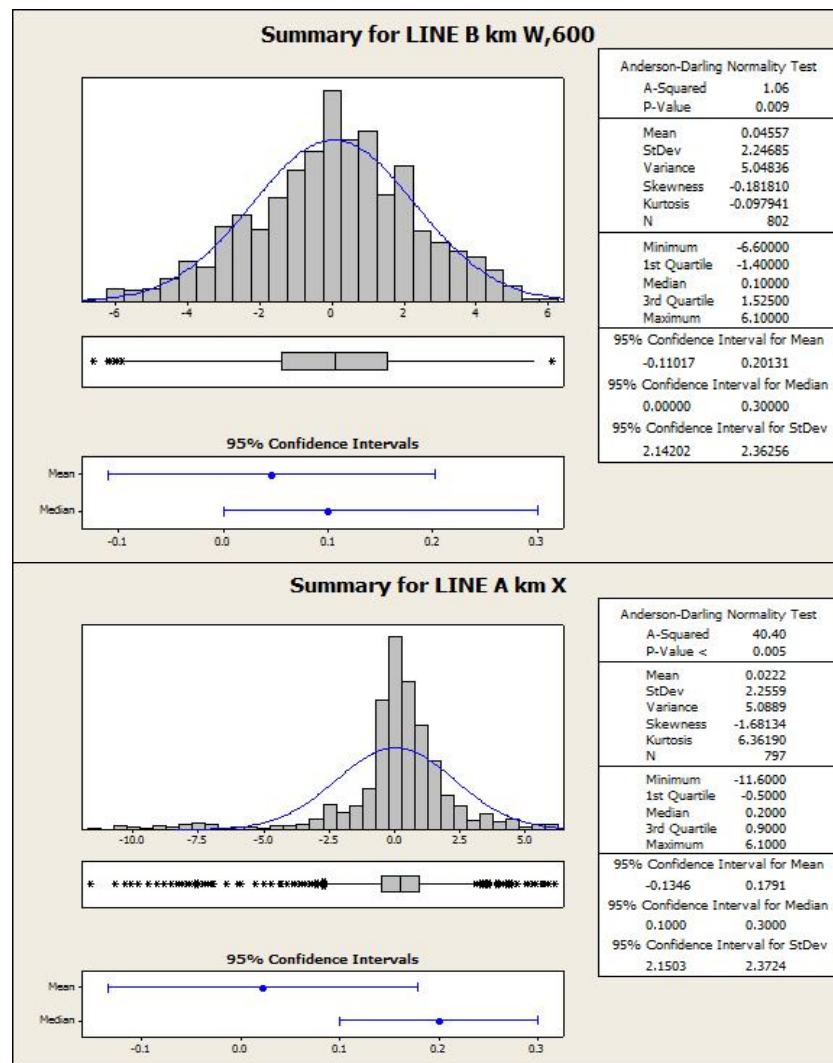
Summary for LINE B km W,600

Anderson-Darling Normality Test

| | |
|---|---|
| A-Squared | 1.06 |
| P-Value | 0.009 |
| Mean | 0.04557 |
| StDev | 2.24685 |
| Variance | 5.04836 |
| Skewness | -0.181810 |
| Kurtosis | -0.097941 |
| N | 802 |
| Minimum | -6.60000 |
| 1st Quartile | -1.40000 |
| Median | 0.10000 |
| 3rd Quartile | 1.52500 |
| Maximum | 6.10000 |

95% Confidence Interval for Mean
-0.11017 0.20131
95% Confidence Interval for Median
0.00000 0.30000
95% Confidence Interval for StDev
2.14202 2.36256

-6 -4 -2 0 2 4 6

95% Confidence Intervals

Mean
Median

-0.1 0.0 0.1 0.2 0.3

Summary for LINE A km X

Anderson-Darling Normality Test

| | |
|---|---|
| A-Squared | 40.40 |
| P-Value < | 0.005 |
| Mean | 0.0222 |
| StDev | 2.2559 |
| Variance | 5.0889 |
| Skewness | -1.68134 |
| Kurtosis | 6.36190 |
| N | 797 |
| Minimum | -11.6000 |
| 1st Quartile | -0.5000 |
| Median | 0.2000 |
| 3rd Quartile | 0.9000 |
| Maximum | 6.1000 |

95% Confidence Interval for Mean
-0.1346 0.1791
95% Confidence Interval for Median
0.1000 0.3000
95% Confidence Interval for StDev
2.1503 2.3724

-10.0 -7.5 -5.0 -2.5 0.0 2.5 5.0

95% Confidence Intervals

Mean
Median

-0.1 0.0 0.1 0.2 0.3